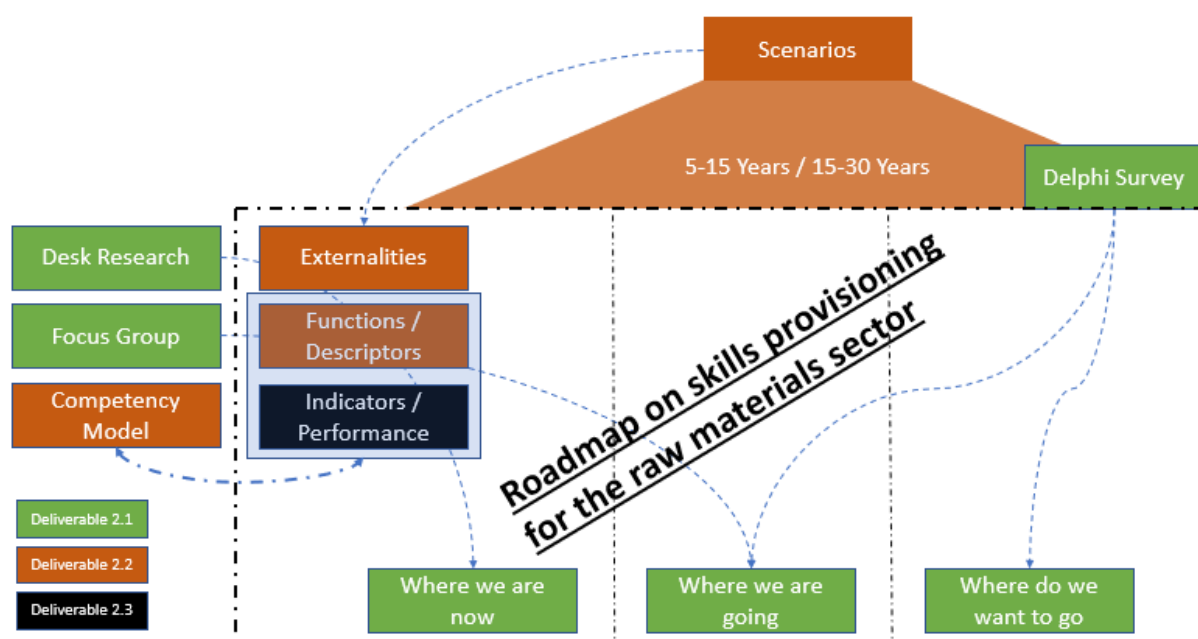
Scenarios

5-15 Years / 15-30 Years

Delphi Survey

Desk Research

Externalities

Focus Group

Functions / Descriptors

Competency Model

Indicators / Performance

Roadmap on skills provisioning for the raw materials sector

Deliverable 2.1

Deliverable 2.2

Deliverable 2.3

Where we are now

Where we are going

Where do we want to go